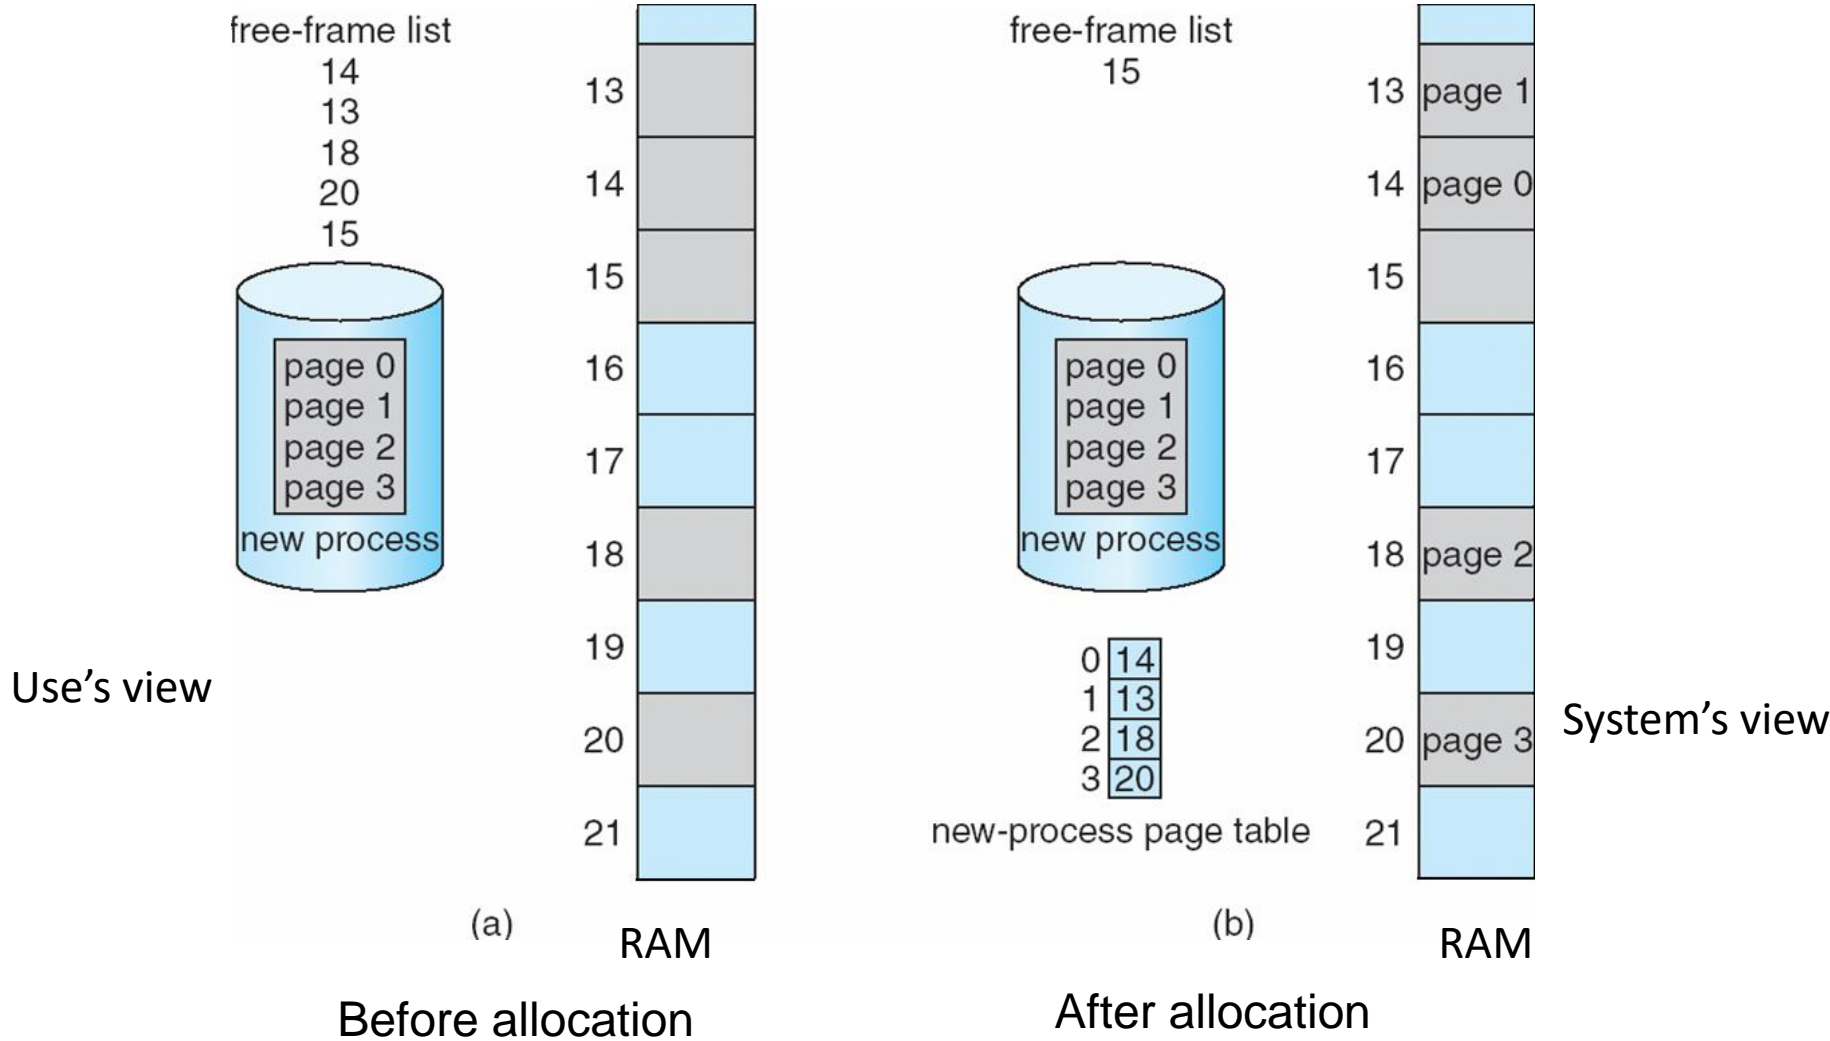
free-frame list
14
13
18
20
15

page 0
page 1
page 2
page 3
new process

13
14
15
16
17
18
19
20
21

Use's view

(a)

RAM

Before allocation

free-frame list
15

page 0
page 1
page 2
page 3
new process

| 0 | 14 |
|---|---|
| 1 | 13 |
| 2 | 18 |
| 3 | 20 |

new-process page table

13 page 1
14 page 0
15
16
17
18 page 2
19
20 page 3
21

System's view

(b)

RAM

After allocation